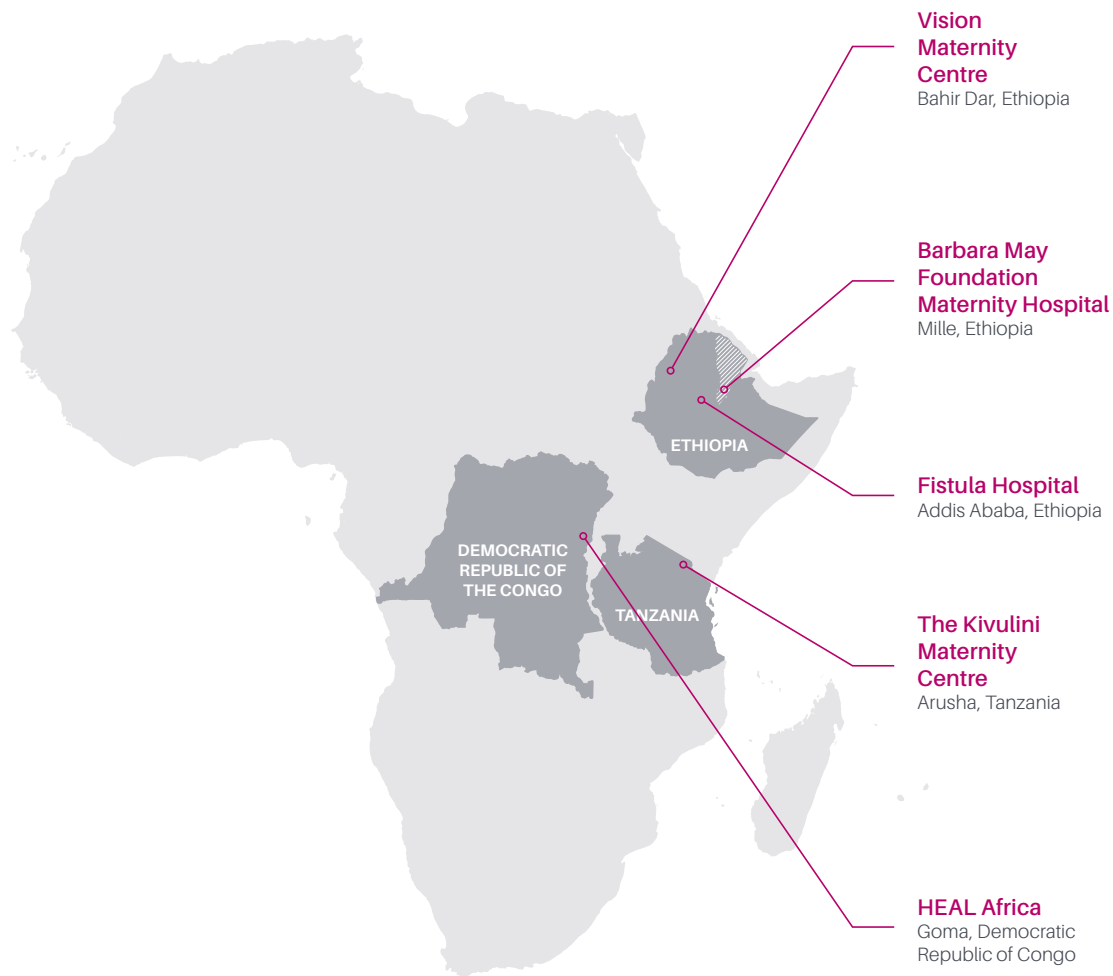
Vision Maternity Centre
Bahir Dar, Ethiopia

Barbara May Foundation Maternity Hospital
Mille, Ethiopia

ETHIOPIA

Fistula Hospital
Addis Ababa, Ethiopia

DEMOCRATIC REPUBLIC OF THE CONGO

TANZANIA

The Kivulini Maternity Centre
Arusha, Tanzania

HEAL Africa
Goma, Democratic Republic of Congo